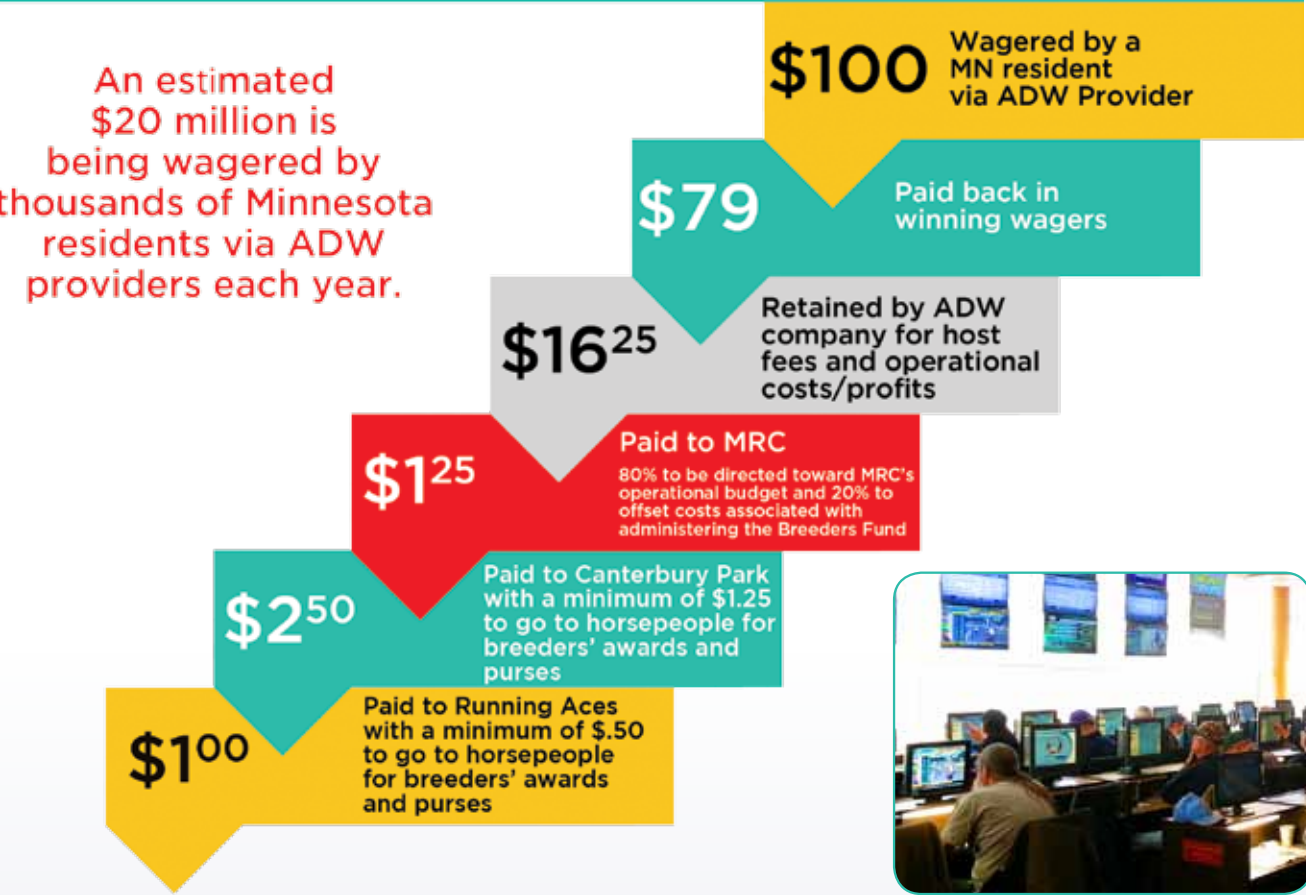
An estimated $20 million is being wagered by thousands of Minnesota residents via ADW providers each year.

$100 Wagered by a MN resident via ADW Provider

$79 Paid back in winning wagers

$16$^{25}$ Retained by ADW company for host fees and operational costs/profits

$1$^{25}$ Paid to MRC
80% to be directed toward MRC's operational budget and 20% to offset costs associated with administering the Breeders Fund

$2$^{50}$ Paid to Canterbury Park with a minimum of $1.25 to go to horsepeople for breeders' awards and purses

$1$^{00}$ Paid to Running Aces with a minimum of $.50 to go to horsepeople for breeders' awards and purses